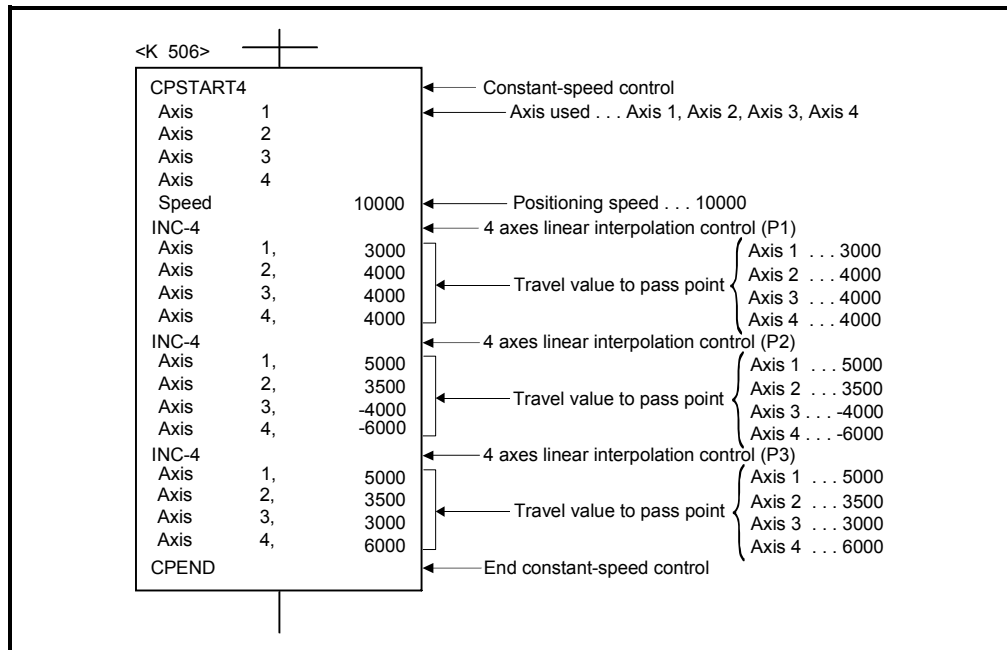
<K 506>

CPSTART4
Axis 1
Axis 2
Axis 3
Axis 4
Speed 10000
INC-4
Axis 1, 3000
Axis 2, 4000
Axis 3, 4000
Axis 4, 4000
INC-4
Axis 1, 5000
Axis 2, 3500
Axis 3, -4000
Axis 4, -6000
INC-4
Axis 1, 5000
Axis 2, 3500
Axis 3, 3000
Axis 4, 6000
CPEND

Constant-speed control
Axis used . . . Axis 1, Axis 2, Axis 3, Axis 4
Positioning speed . . . 10000
4 axes linear interpolation control (P1)
Travel value to pass point
Axis 1 . . . 3000
Axis 2 . . . 4000
Axis 3 . . . 4000
Axis 4 . . . 4000
4 axes linear interpolation control (P2)
Travel value to pass point
Axis 1 . . . 5000
Axis 2 . . . 3500
Axis 3 . . . -4000
Axis 4 . . . -6000
4 axes linear interpolation control (P3)
Travel value to pass point
Axis 1 . . . 5000
Axis 2 . . . 3500
Axis 3 . . . 3000
Axis 4 . . . 6000
End constant-speed control